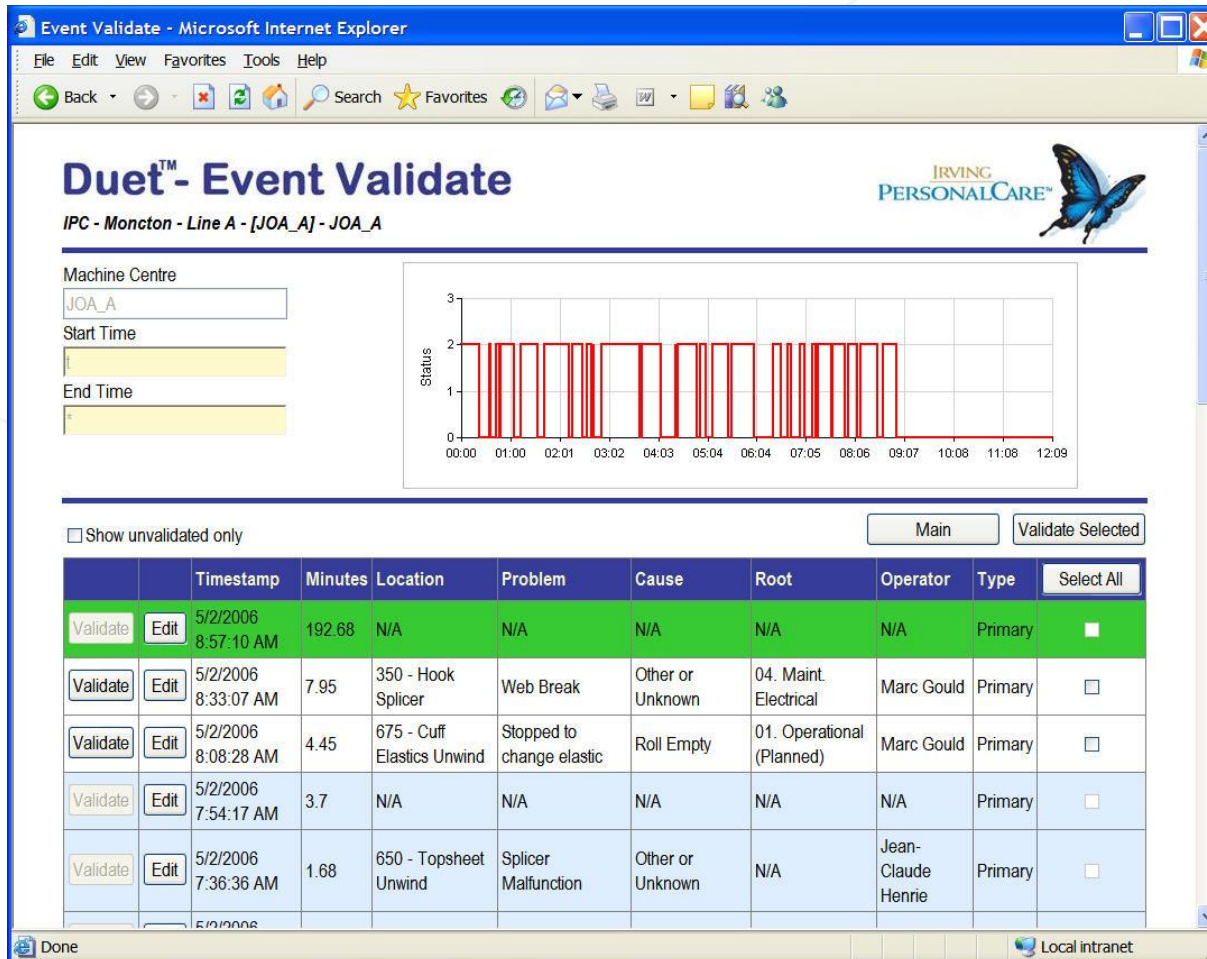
Event Validate - Microsoft Internet Explorer

File Edit View Favorites Tools Help

Back Search Favorites

Duet™- Event Validate

IPC - Moncton - Line A - [JOA_A] - JOA_A

IRVING PERSONALCARE™

Machine Centre
JOA_A
Start Time
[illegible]
End Time
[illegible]

3
2
1
0
Status
00:00 01:00 02:01 03:02 04:03 05:04 06:04 07:05 08:06 09:07 10:08 11:08 12:09

Show unvalidated only

Main Validate Selected

| | | Timestamp | Minutes | Location | Problem | Cause | Root | Operator | Type | Select All |
|---|---|---|---|---|---|---|---|---|---|---|
| Validate | Edit | 5/2/2006 8:57:10 AM | 192.68 | N/A | N/A | N/A | N/A | N/A | Primary | |
| Validate | Edit | 5/2/2006 8:33:07 AM | 7.95 | 350 - Hook Splicer | Web Break | Other or Unknown | 04. Maint. Electrical | Marc Gould | Primary | |
| Validate | Edit | 5/2/2006 8:08:28 AM | 4.45 | 675 - Cuff Elastics Unwind | Stopped to change elastic | Roll Empty | 01. Operational (Planned) | Marc Gould | Primary | |
| Validate | Edit | 5/2/2006 7:54:17 AM | 3.7 | N/A | N/A | N/A | N/A | N/A | Primary | |
| Validate | Edit | 5/2/2006 7:36:36 AM | 1.68 | 650 - Topsheet Unwind | Splicer Malfunction | Other or Unknown | N/A | Jean-Claude Henrie | Primary | |
| | | 5/2/2006 | | | | | | | | |

Done Local intranet